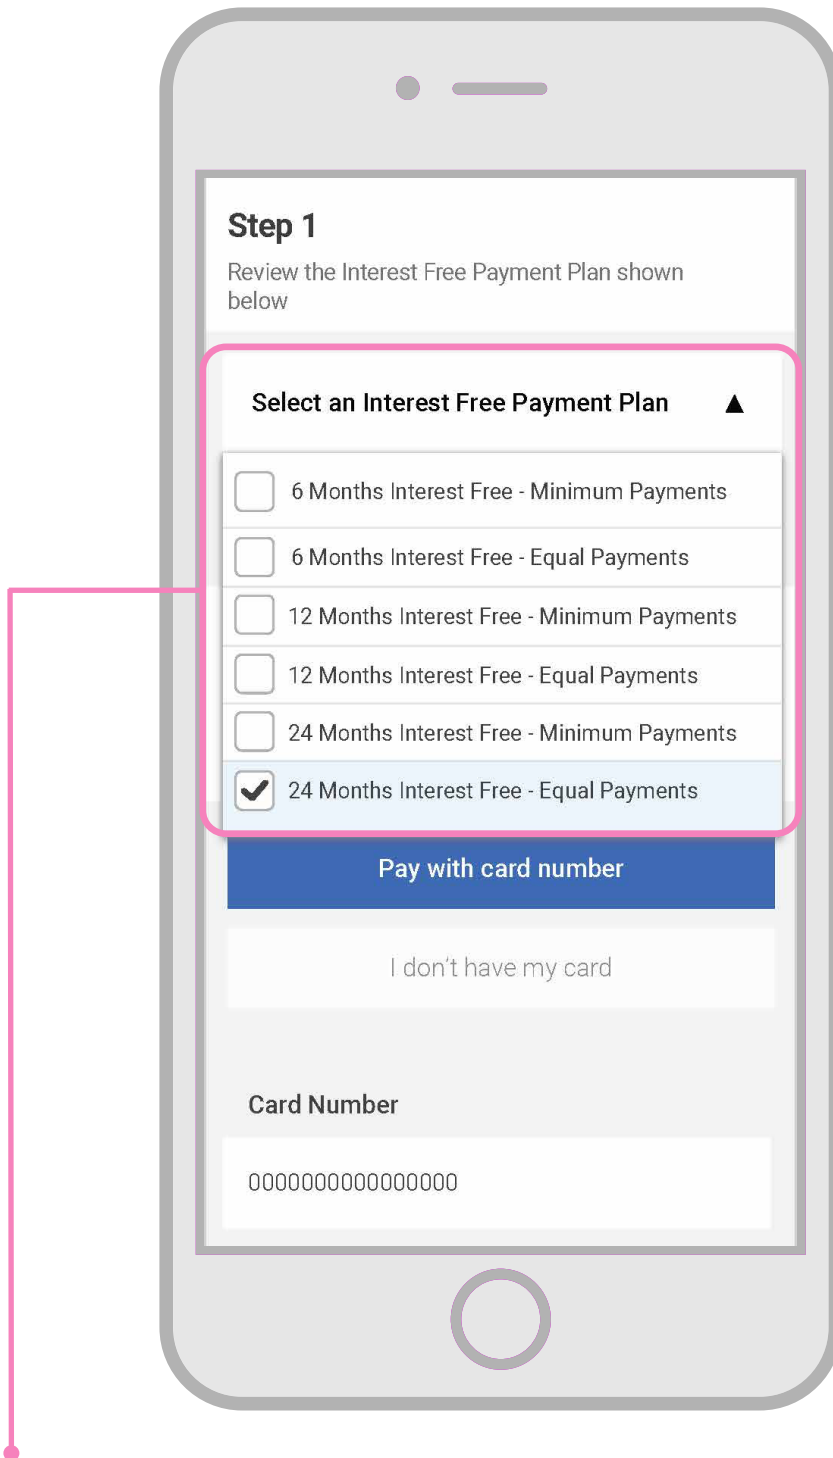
Step 1

Review the Interest Free Payment Plan shown below

Select an Interest Free Payment Plan ▲

6 Months Interest Free - Minimum Payments

6 Months Interest Free - Equal Payments

12 Months Interest Free - Minimum Payments

12 Months Interest Free - Equal Payments

24 Months Interest Free - Minimum Payments

24 Months Interest Free - Equal Payments

Pay with card number

I don't have my card

Card Number

0000000000000000